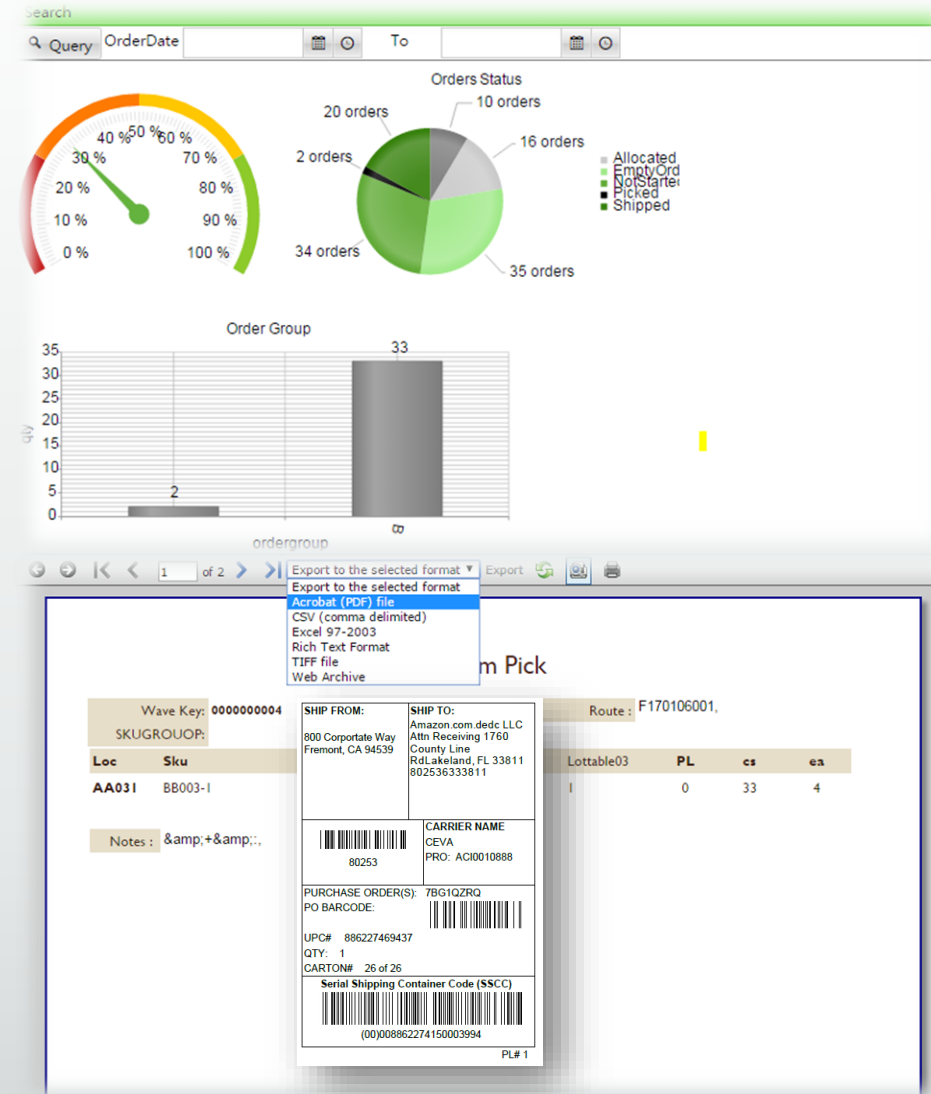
Search

Query OrderDate To

0 % 10 % 20 % 30 % 40 % 50 % 60 % 70 % 80 % 90 % 100 %

Orders Status

20 orders
10 orders
16 orders
2 orders
34 orders
35 orders

Allocated
EmptyOrd
NotStarte
Picked
Shipped

Order Group

35 30 25 20 15 10 5 0

qty

33
2
8

ordergroup

1 of 2 Export to the selected format Export

Export to the selected format
Acrobat (PDF) file
CSV (comma delimited)
Excel 97-2003
Rich Text Format
TIFF file
Web Archive

m Pick

Wave Key: 0000000004
SKUGROUOP:

Route : F170106001,

| Loc | Sku | Lottable03 | PL | cs | ea |
|---|---|---|---|---|---|
| AA031 | BB003-1 | 1 | 0 | 33 | 4 |

Notes : &amp;+&amp;:,

SHIP FROM:
800 Corportate Way
Fremont, CA 94539

SHIP TO:
Amazon.com.dedc LLC
Attn Receiving 1760
County Line
RdLakeland, FL 33811
802536333811

80253

CARRIER NAME
CEVA
PRO: ACI0010888

PURCHASE ORDER(S): 7BG1QZRQ
PO BARCODE:

UPC# 886227469437
QTY: 1
CARTON# 26 of 26

Serial Shipping Container Code (SSCC)
(00)008862274150003994

PL# 1